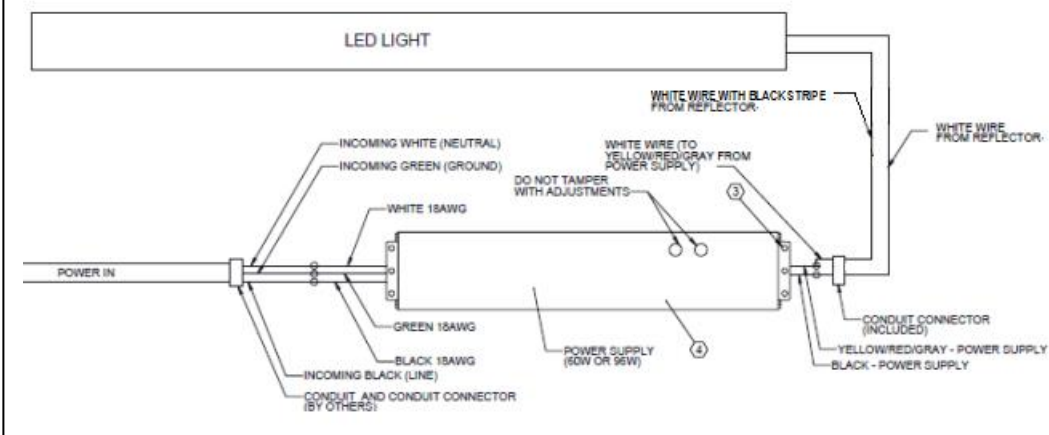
LED LIGHT

WHITE WIRE WITH BLACK STRIPE FROM REFLECTOR

WHITE WIRE FROM REFLECTOR

INCOMING WHITE (NEUTRAL)

INCOMING GREEN (GROUND)

WHITE WIRE (TO YELLOW/RED/GRAY FROM POWER SUPPLY)

DO NOT TAMPER WITH ADJUSTMENTS

3

WHITE 18AWG

POWER IN

GREEN 18AWG

4

CONDUIT CONNECTOR (INCLUDED)

BLACK 18AWG

POWER SUPPLY (60W OR 96W)

YELLOW/RED/GRAY - POWER SUPPLY

BLACK - POWER SUPPLY

INCOMING BLACK (LINE)

CONDUIT AND CONDUIT CONNECTOR (BY OTHERS)